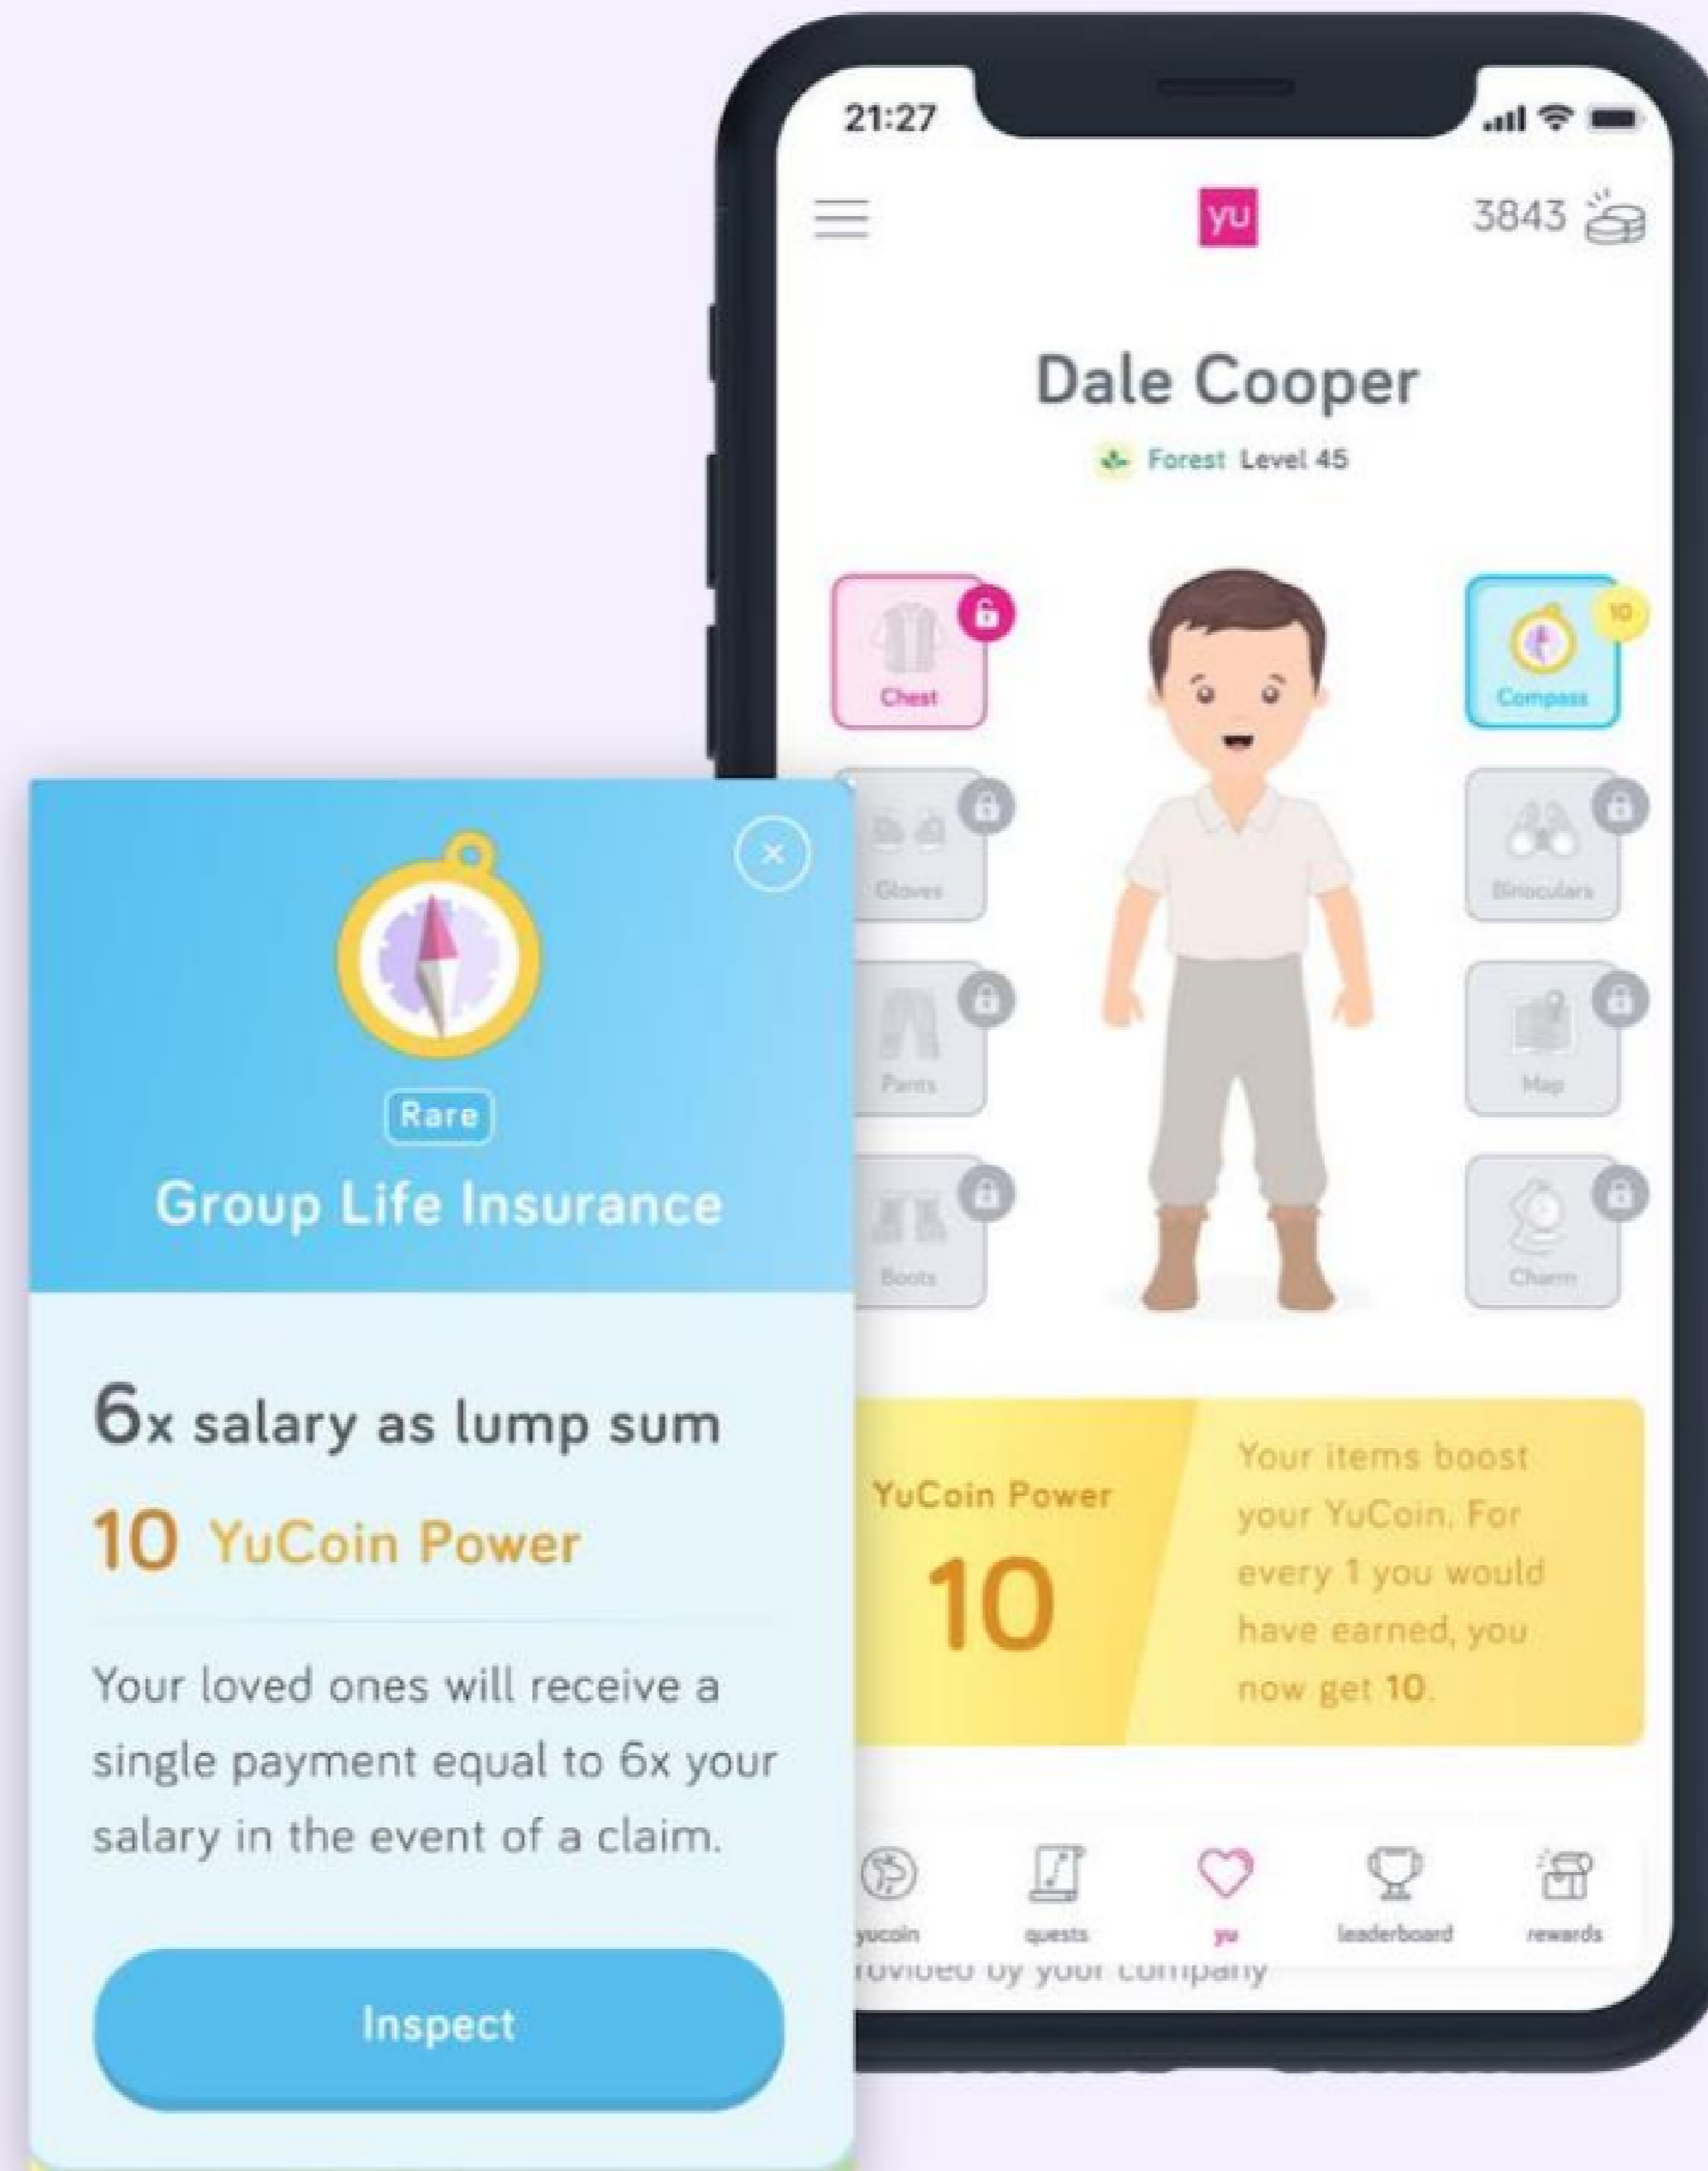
21:27

yu

3843

Dale Cooper

Forest Level 45

Chest

Compass

10

Gloves

Binoculars

Pants

Map

Boots

Charm

YuCoin Power

10

Your items boost your YuCoin. For every 1 you would have earned, you now get 10.

yucoin quests yu leaderboard rewards

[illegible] by your company

×

Rare

Group Life Insurance

6x salary as lump sum

10 YuCoin Power

Your loved ones will receive a single payment equal to 6x your salary in the event of a claim.

Inspect